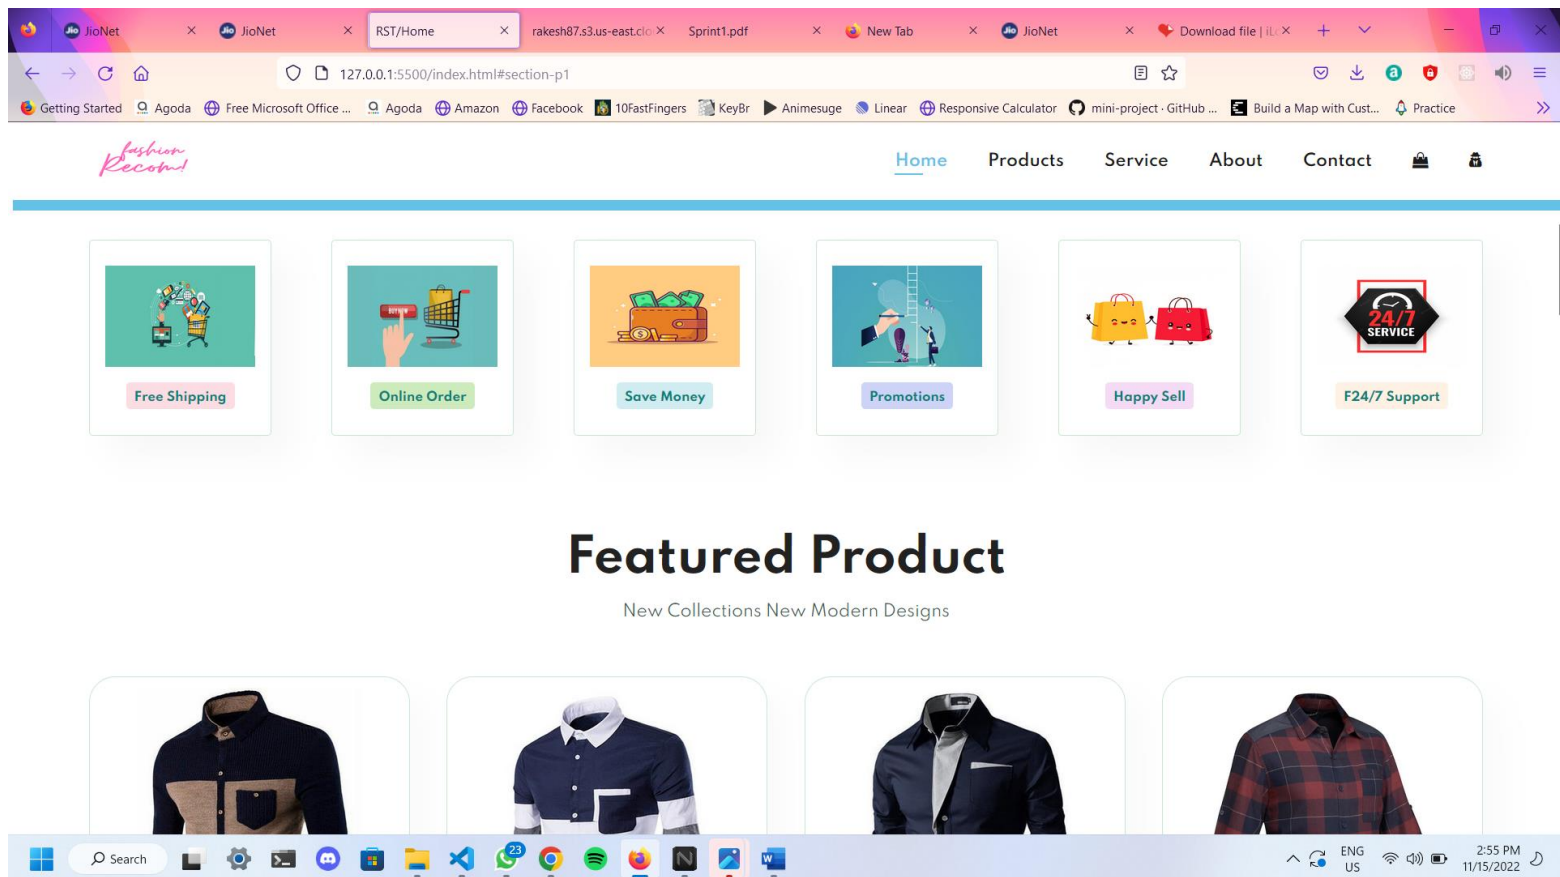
JioNet × JioNet × RST/Home × rakesh87.s3.us-east.cl × Sprint1.pdf × New Tab × JioNet × Download file | iL ×

127.0.0.1:5500/index.html#section-p1

Getting Started Agoda Free Microsoft Office ... Agoda Amazon Facebook 10FastFingers KeyBr Animesuge Linear Responsive Calculator mini-project · GitHub ... Build a Map with Cust... Practice

fashion Recom

Home Products Service About Contact

Free Shipping

Online Order

Save Money

Promotions

Happy Sell

24/7 SERVICE

F24/7 Support

Featured Product

New Collections New Modern Designs

Search

23

ENG US

2:55 PM 11/15/2022